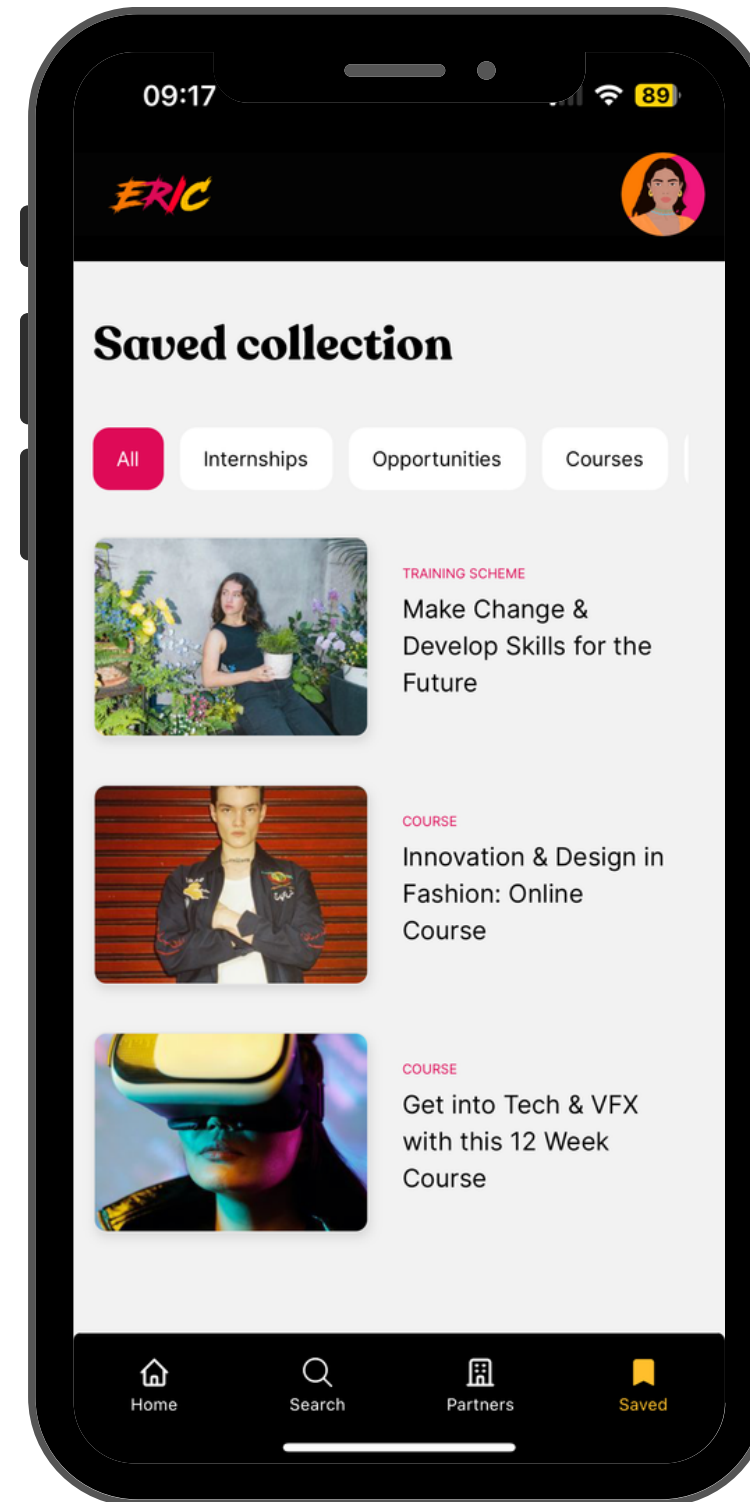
09:17

89

ERIC

Saved collection

All

Internships

Opportunities

Courses

TRAINING SCHEME

Make Change & Develop Skills for the Future

COURSE

Innovation & Design in Fashion: Online Course

COURSE

Get into Tech & VFX with this 12 Week Course

Home

Search

Partners

Saved